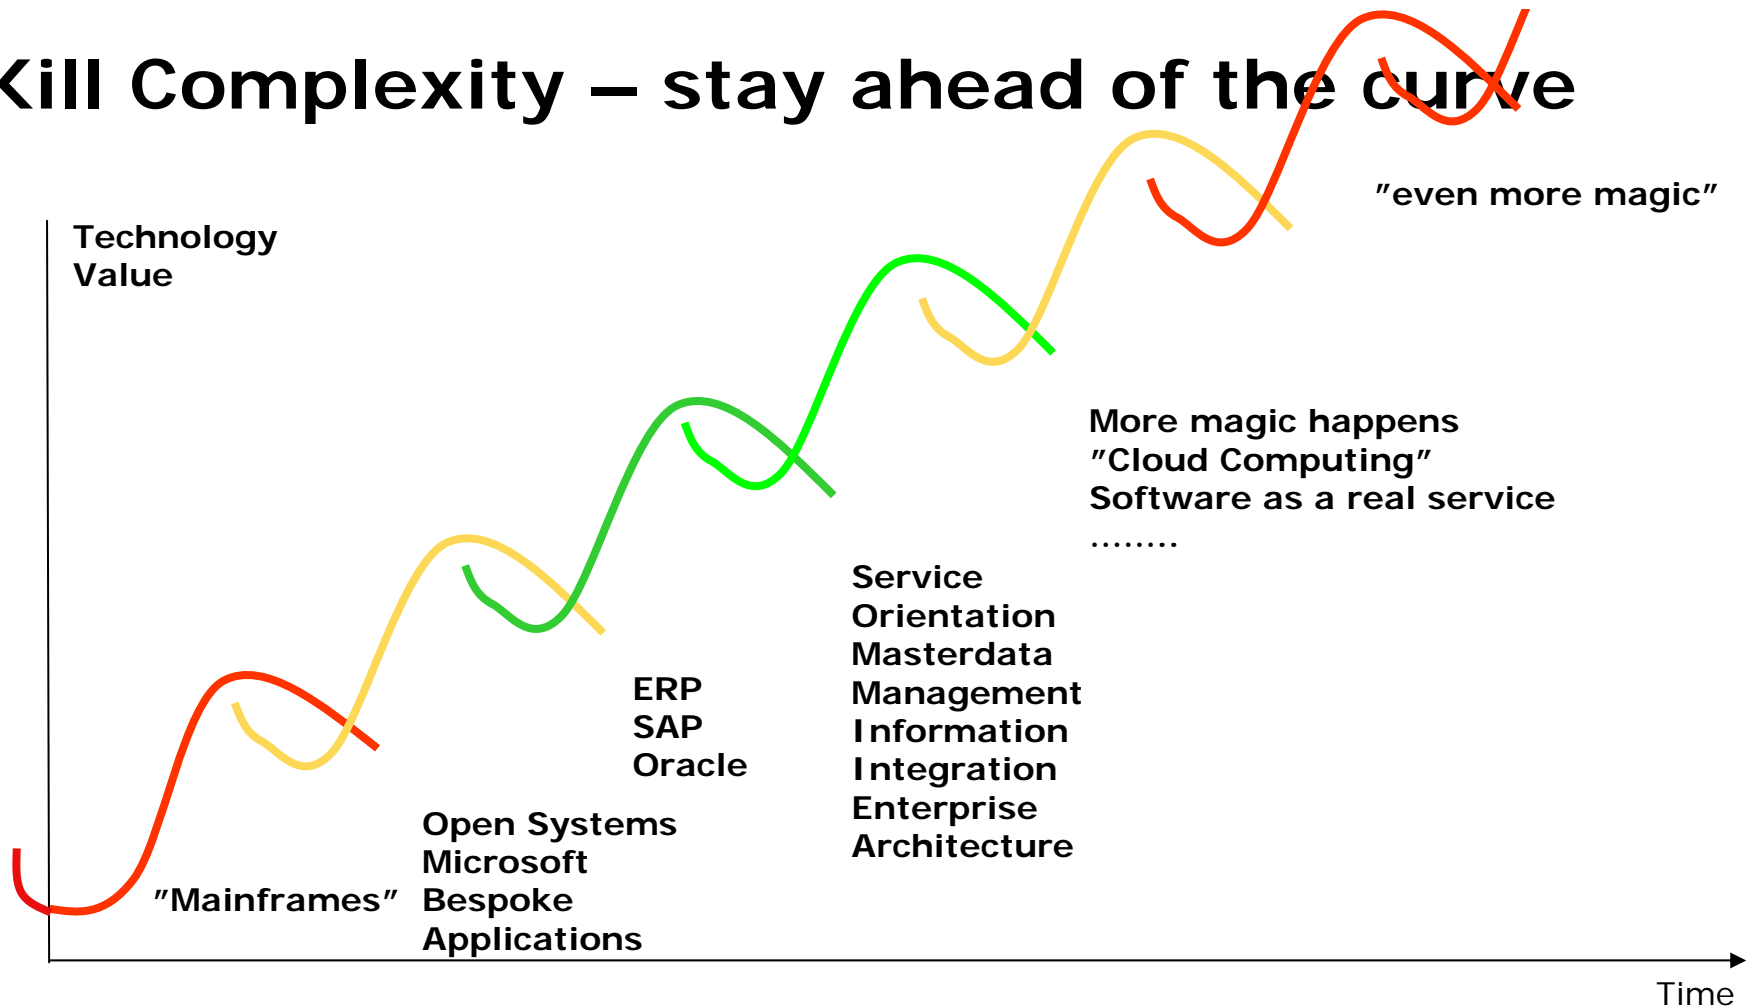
Kill Complexity – stay ahead of the curve

Technology Value

"even more magic"

More magic happens
"Cloud Computing"
Software as a real service
........

Service Orientation
Masterdata Management
Information Integration
Enterprise Architecture

ERP
SAP
Oracle

Open Systems
Microsoft
Bespoke Applications

"Mainframes"

Time